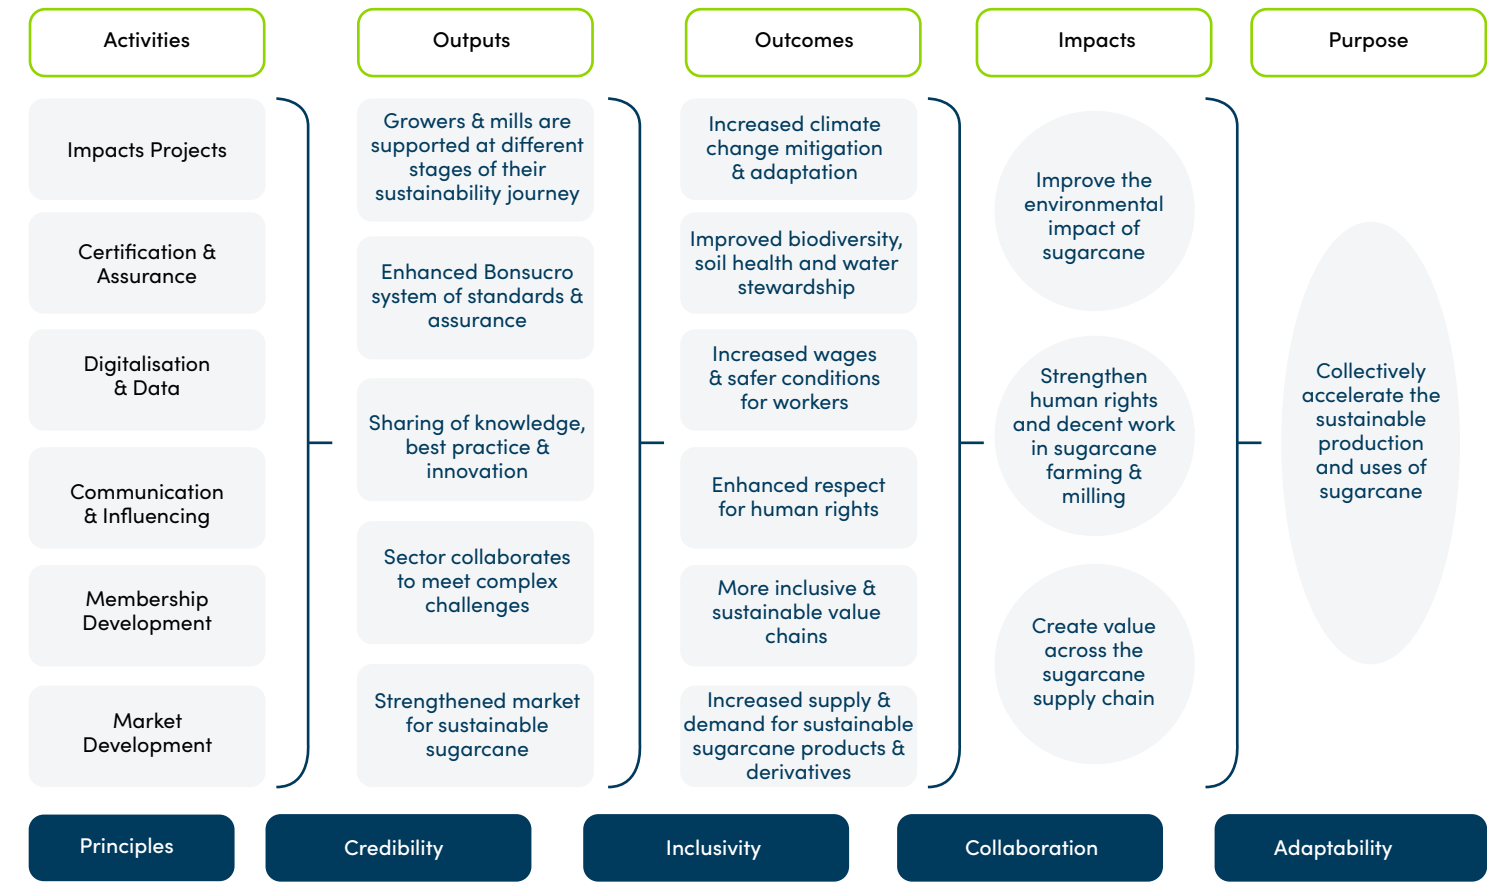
Activities

Impacts Projects

Certification & Assurance

Digitalisation & Data

Communication & Influencing

Membership Development

Market Development

Outputs

Growers & mills are supported at different stages of their sustainability journey

Enhanced Bonsucro system of standards & assurance

Sharing of knowledge, best practice & innovation

Sector collaborates to meet complex challenges

Strengthened market for sustainable sugarcane

Outcomes

Increased climate change mitigation & adaptation

Improved biodiversity, soil health and water stewardship

Increased wages & safer conditions for workers

Enhanced respect for human rights

More inclusive & sustainable value chains

Increased supply & demand for sustainable sugarcane products & derivatives

Impacts

Improve the environmental impact of sugarcane

Strengthen human rights and decent work in sugarcane farming & milling

Create value across the sugarcane supply chain

Purpose

Collectively accelerate the sustainable production and uses of sugarcane

Principles

Credibility

Inclusivity

Collaboration

Adaptability